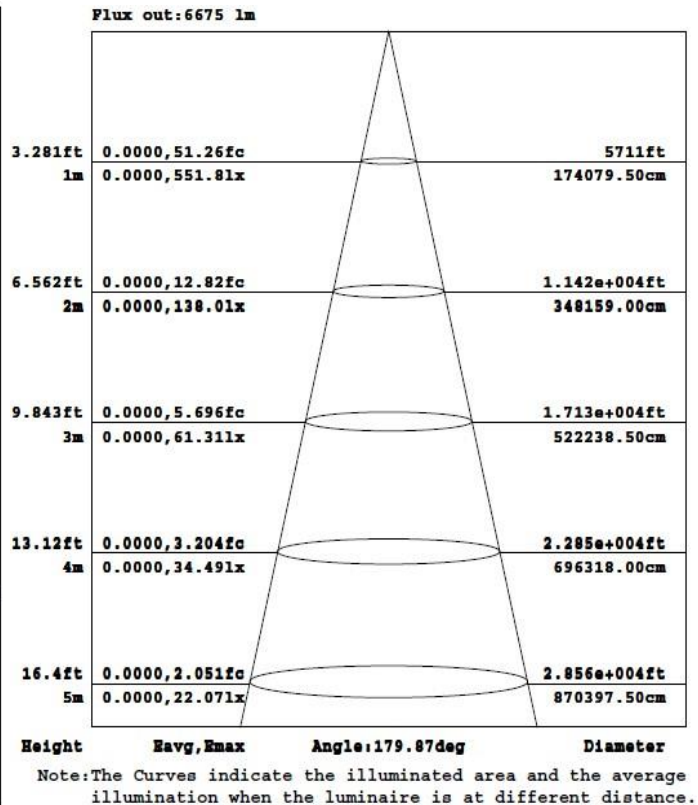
Flux out:6675 lm

3.281ft 0.0000,51.26fc 5711ft
1m 0.0000,551.81x 174079.50cm

6.562ft 0.0000,12.82fc 1.142e+004ft
2m 0.0000,138.01x 348159.00cm

9.843ft 0.0000,5.696fc 1.713e+004ft
3m 0.0000,61.311x 522238.50cm

13.12ft 0.0000,3.204fc 2.285e+004ft
4m 0.0000,34.491x 696318.00cm

16.4ft 0.0000,2.051fc 2.856e+004ft
5m 0.0000,22.071x 870397.50cm

Height Eavg,Emax Angle:179.87deg Diameter

Note:The Curves indicate the illuminated area and the average illumination when the luminaire is at different distance.